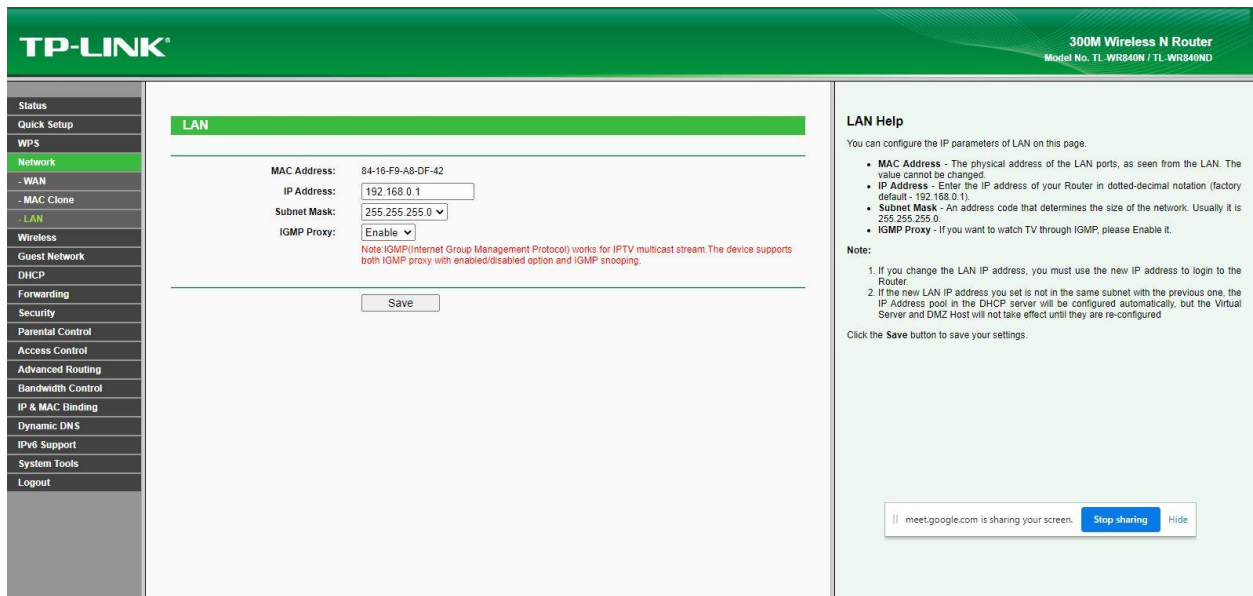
TP-LINK®

300M Wireless N Router
Model No. TL-WR840N / TL-WR840ND

Status
Quick Setup
WPS
Network
- WAN
- MAC Clone
- LAN
Wireless
Guest Network
DHCP
Forwarding
Security
Parental Control
Access Control
Advanced Routing
Bandwidth Control
IP & MAC Binding
Dynamic DNS
IPv6 Support
System Tools
Logout

LAN

MAC Address: 84-16-F9-A8-DF-42
IP Address: 192.168.0.1
Subnet Mask: 255.255.255.0
IGMP Proxy: Enable
Note:IGMP(Internet Group Management Protocol) works for IPTV multicast stream.The device supports both IGMP proxy with enabled/disabled option and IGMP snooping.

Save

LAN Help

You can configure the IP parameters of LAN on this page.

- **MAC Address** - The physical address of the LAN ports, as seen from the LAN. The value cannot be changed.
- **IP Address** - Enter the IP address of your Router in dotted-decimal notation (factory default - 192.168.0.1).
- **Subnet Mask** - An address code that determines the size of the network. Usually it is 255.255.255.0.
- **IGMP Proxy** - If you want to watch TV through IGMP, please Enable it.

Note:

1. If you change the LAN IP address, you must use the new IP address to login to the Router.
2. If the new LAN IP address you set is not in the same subnet with the previous one, the IP Address pool in the DHCP server will be configured automatically, but the Virtual Server and DMZ Host will not take effect until they are re-configured

Click the **Save** button to save your settings.

meet.google.com is sharing your screen. Stop sharing Hide